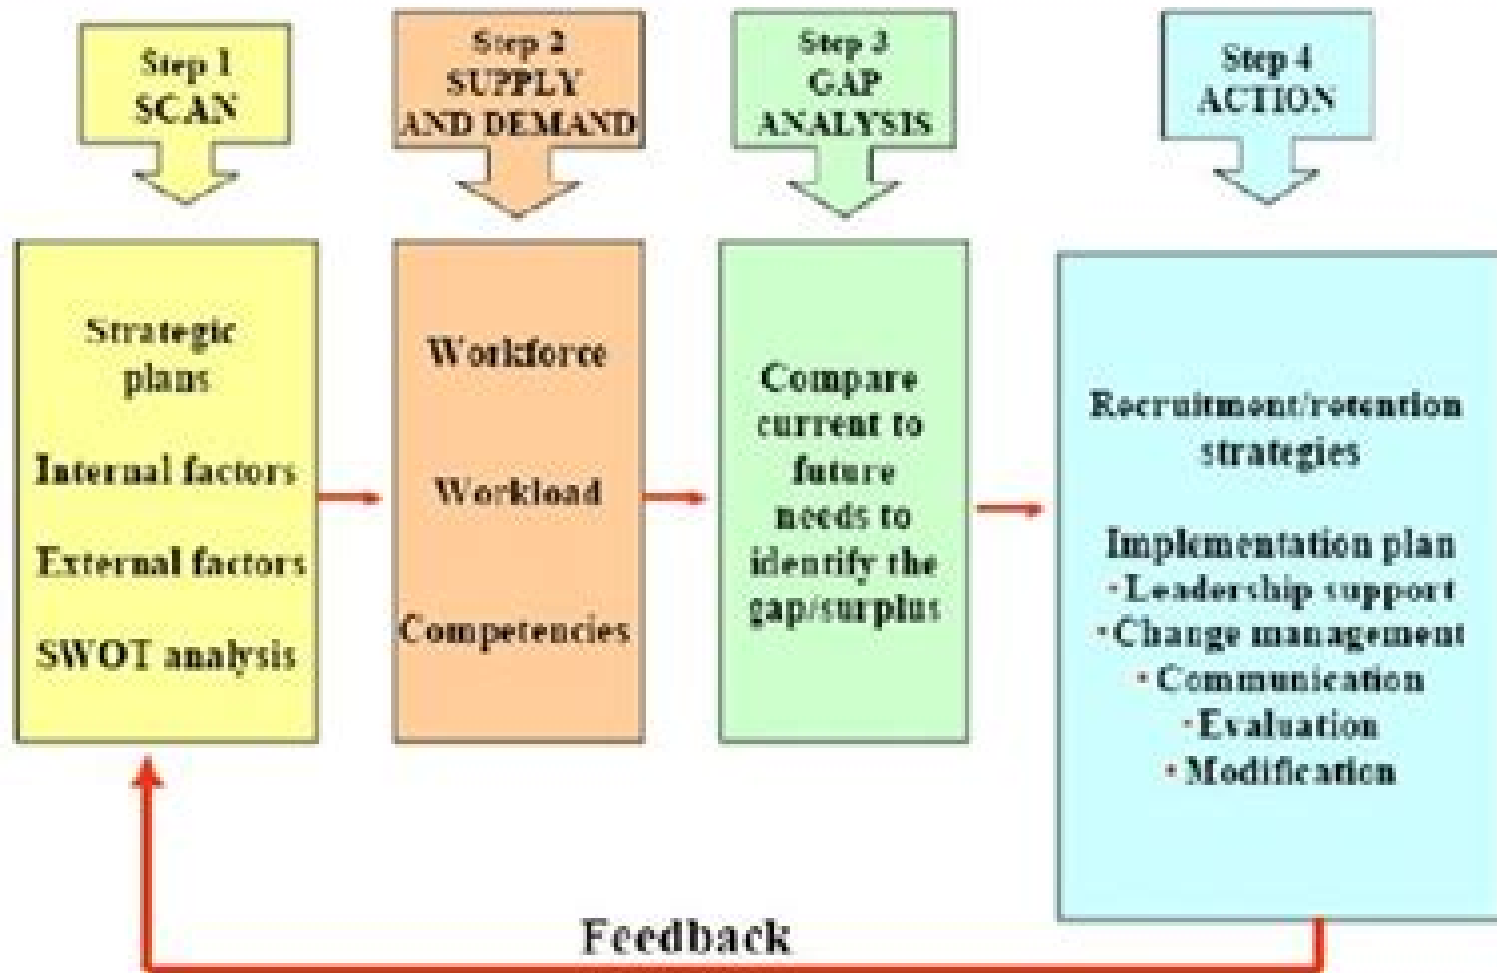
Step 1
SCAN

Step 2
SUPPLY
AND DEMAND

Step 3
GAP
ANALYSIS

Step 4
ACTION

Strategic plans

Internal factors

External factors

SWOT analysis

Workforce

Workload

Competencies

Compare current to future needs to identify the gap/surplus

Recruitment/retention strategies

Implementation plan
· Leadership support
· Change management
· Communication
· Evaluation
· Modification

Feedback